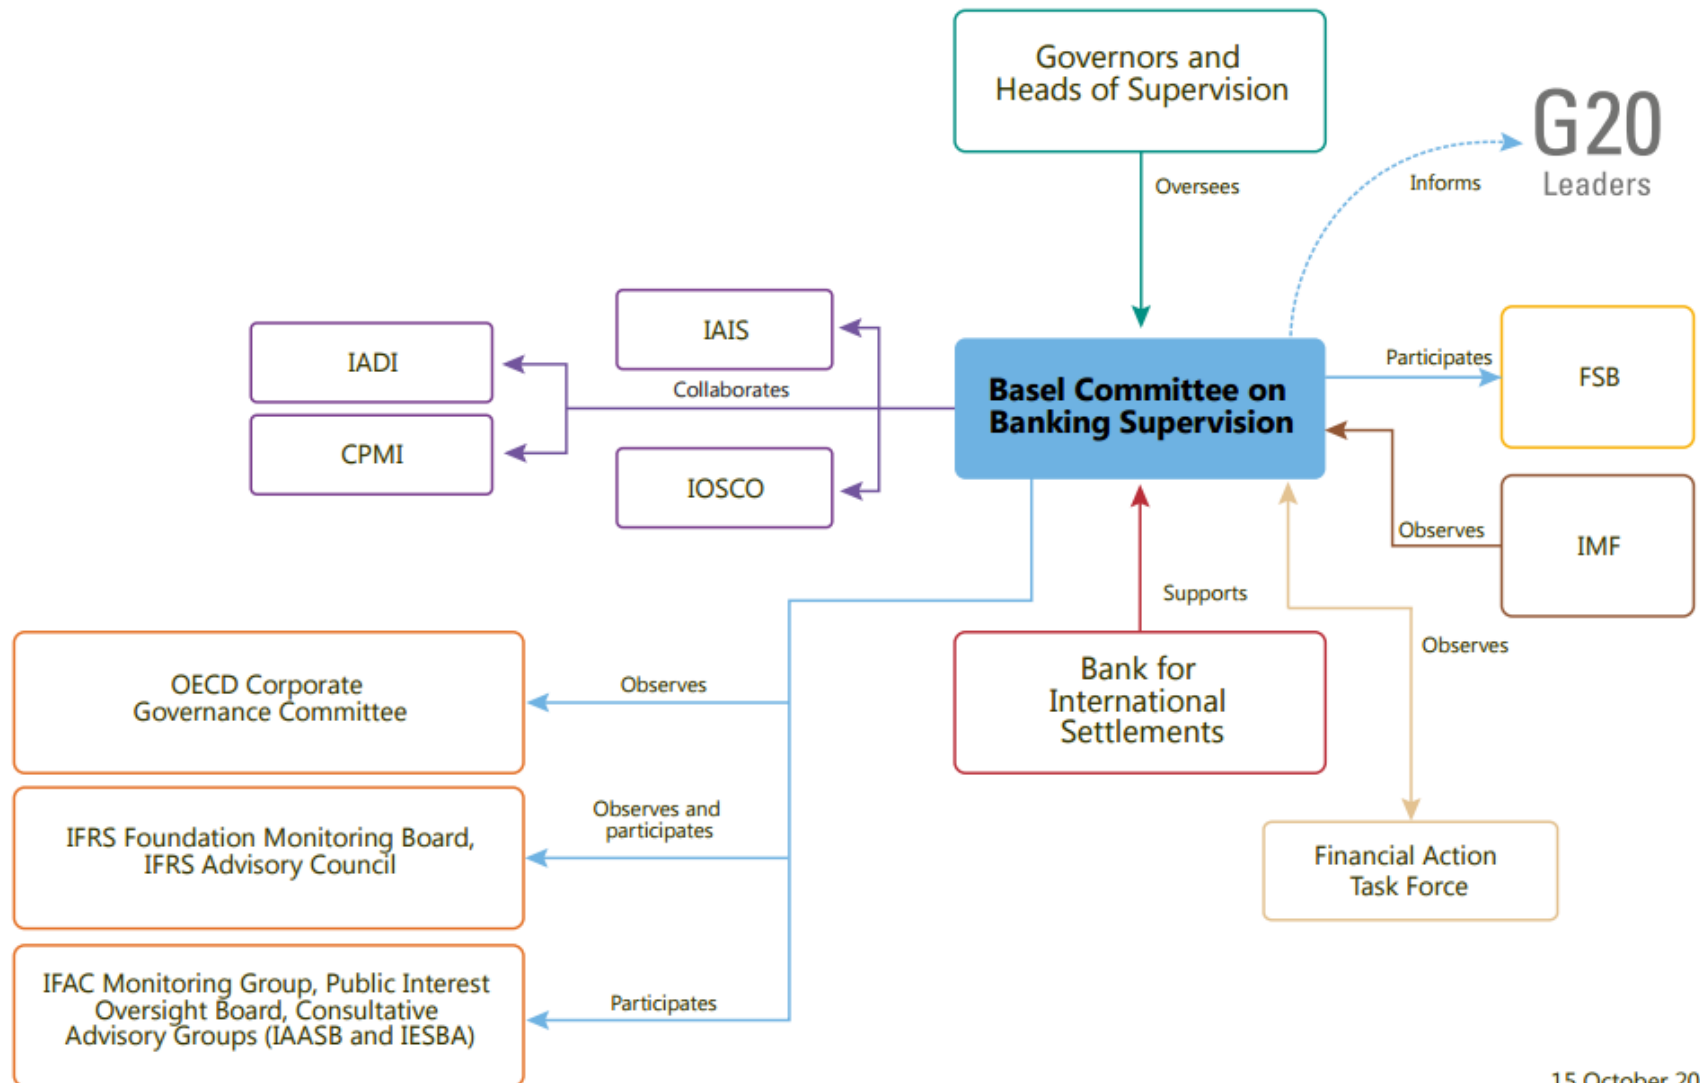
Governors and Heads of Supervision

Oversees

Informs

G20 Leaders

IAIS

IADI

Collaborates

CPMI

IOSCO

Basel Committee on Banking Supervision

Participates

FSB

Observes

IMF

Supports

Observes

OECD Corporate Governance Committee

Observes

Bank for International Settlements

Observes and participates

IFRS Foundation Monitoring Board, IFRS Advisory Council

Financial Action Task Force

IFAC Monitoring Group, Public Interest Oversight Board, Consultative Advisory Groups (IAASB and IESBA)

Participates

15 October 20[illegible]